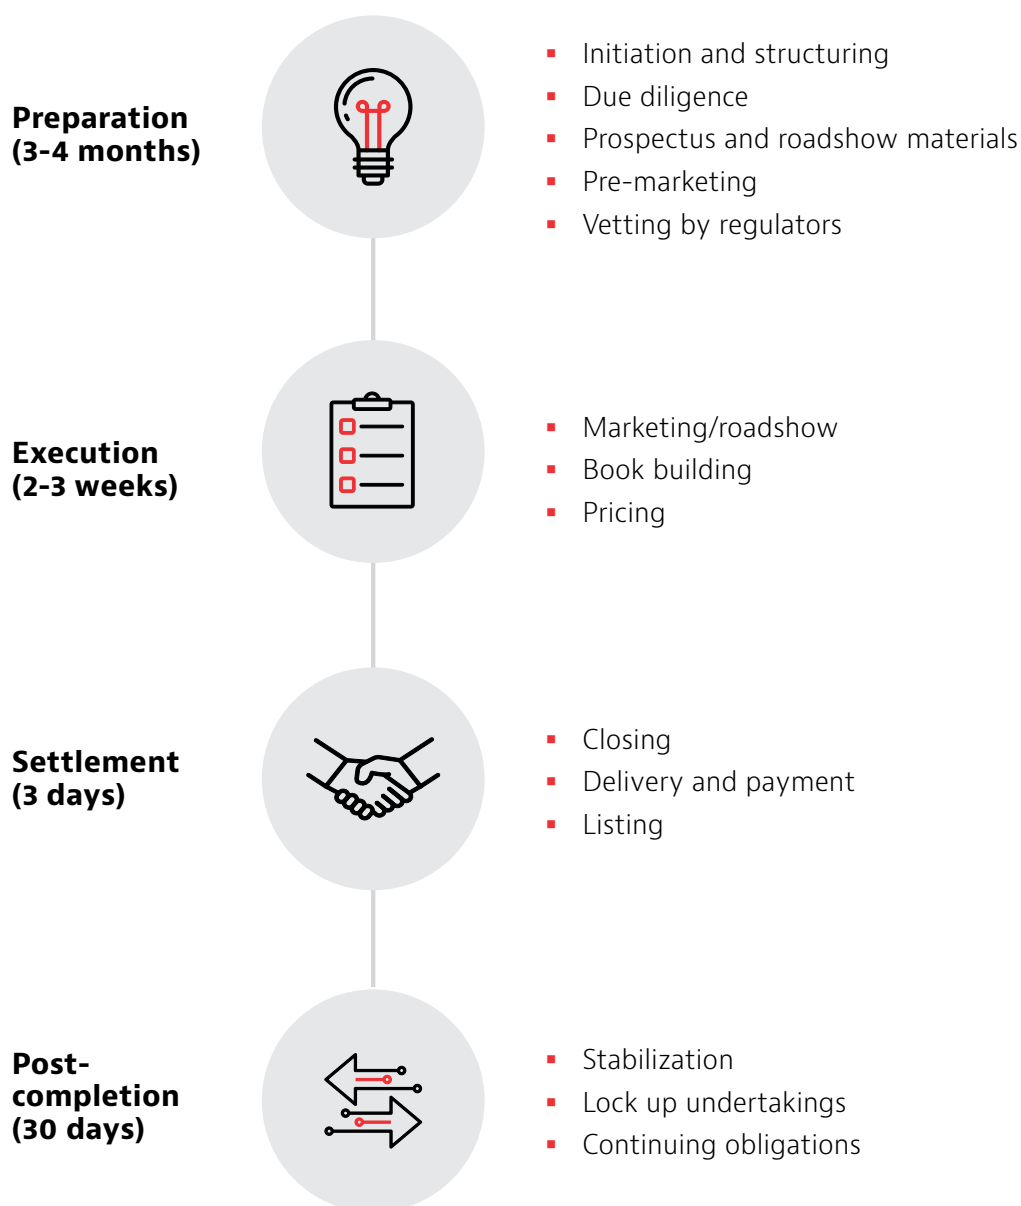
**Preparation (3-4 months)**

- Initiation and structuring
- Due diligence
- Prospectus and roadshow materials
- Pre-marketing
- Vetting by regulators

**Execution (2-3 weeks)**

- Marketing/roadshow
- Book building
- Pricing

**Settlement (3 days)**

- Closing
- Delivery and payment
- Listing

**Post-completion (30 days)**

- Stabilization
- Lock up undertakings
- Continuing obligations